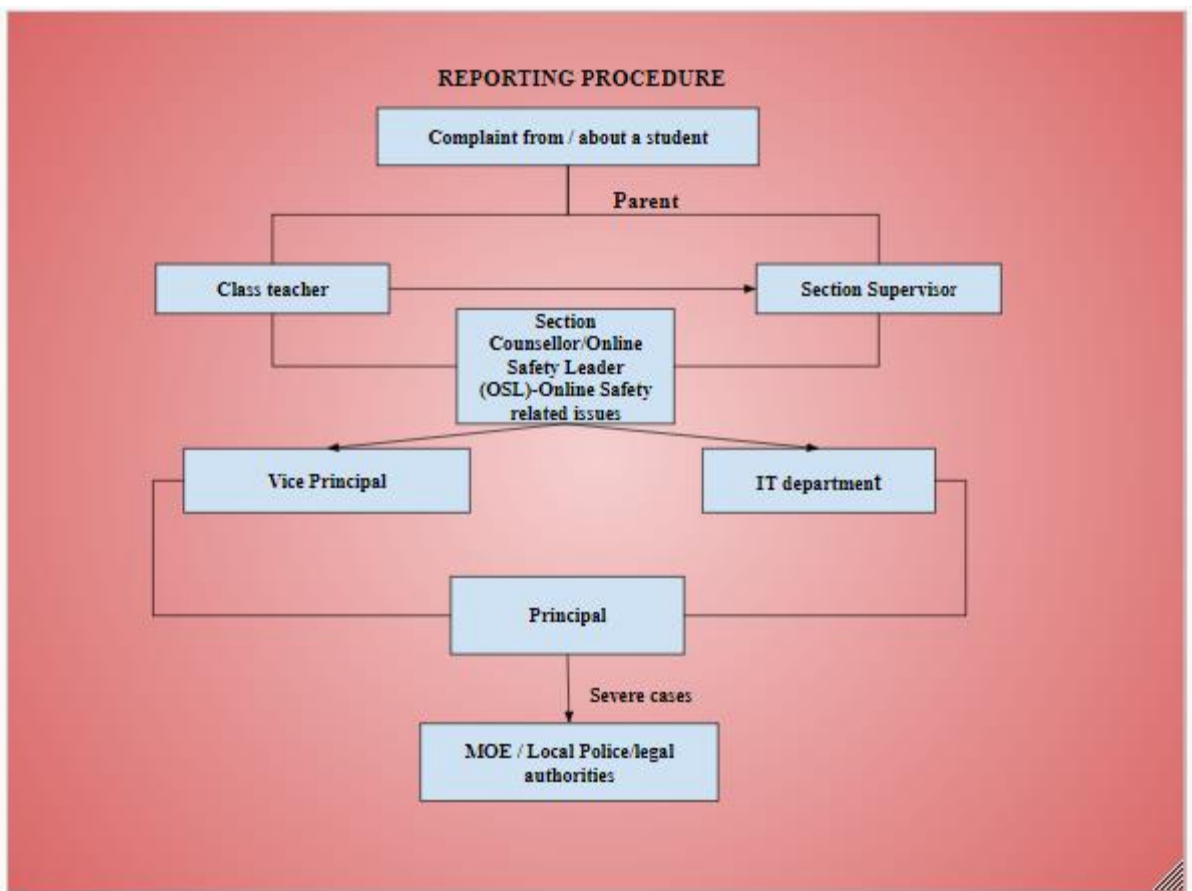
REPORTING PROCEDURE

Complaint from / about a student

Parent

Class teacher

Section Supervisor

Section Counsellor/Online Safety Leader (OSL)-Online Safety related issues

Vice Principal

IT department

Principal

Severe cases

MOE / Local Police/legal authorities